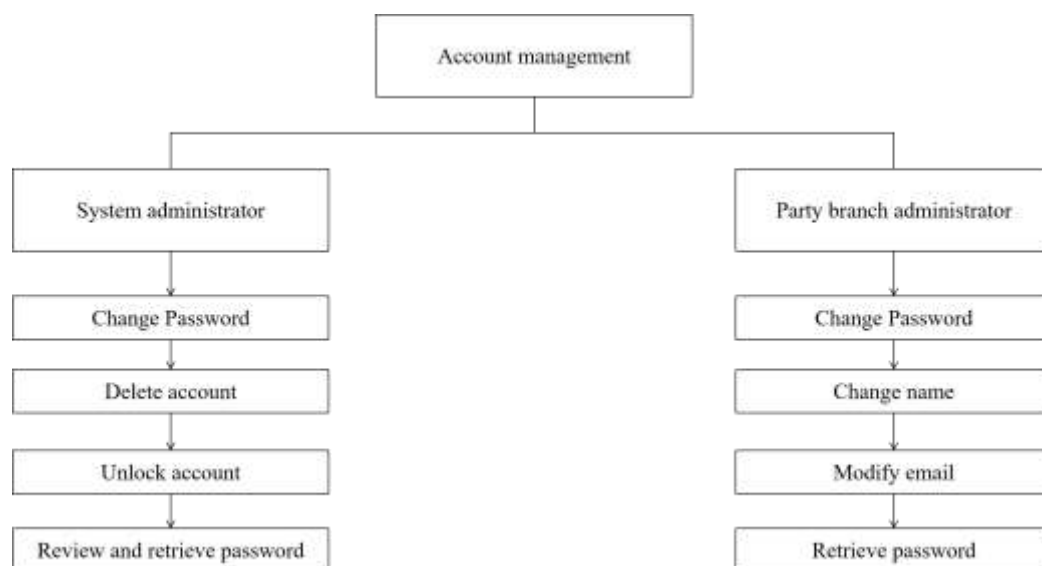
Account management

System administrator

Change Password

Delete account

Unlock account

Review and retrieve password

Party branch administrator

Change Password

Change name

Modify email

Retrieve password